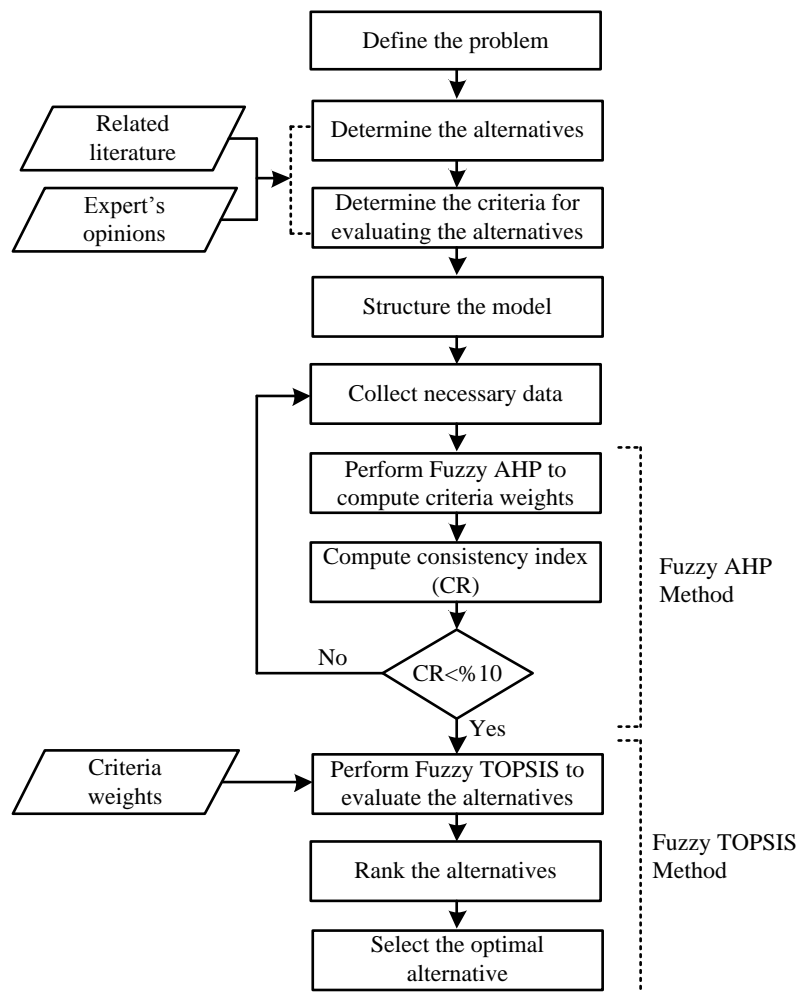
Define the problem

Related literature

Expert's opinions

Determine the alternatives

Determine the criteria for evaluating the alternatives

Structure the model

Collect necessary data

Perform Fuzzy AHP to compute criteria weights

Compute consistency index (CR)

Fuzzy AHP Method

No

CR<%10

Yes

Criteria weights

Perform Fuzzy TOPSIS to evaluate the alternatives

Rank the alternatives

Fuzzy TOPSIS Method

Select the optimal alternative